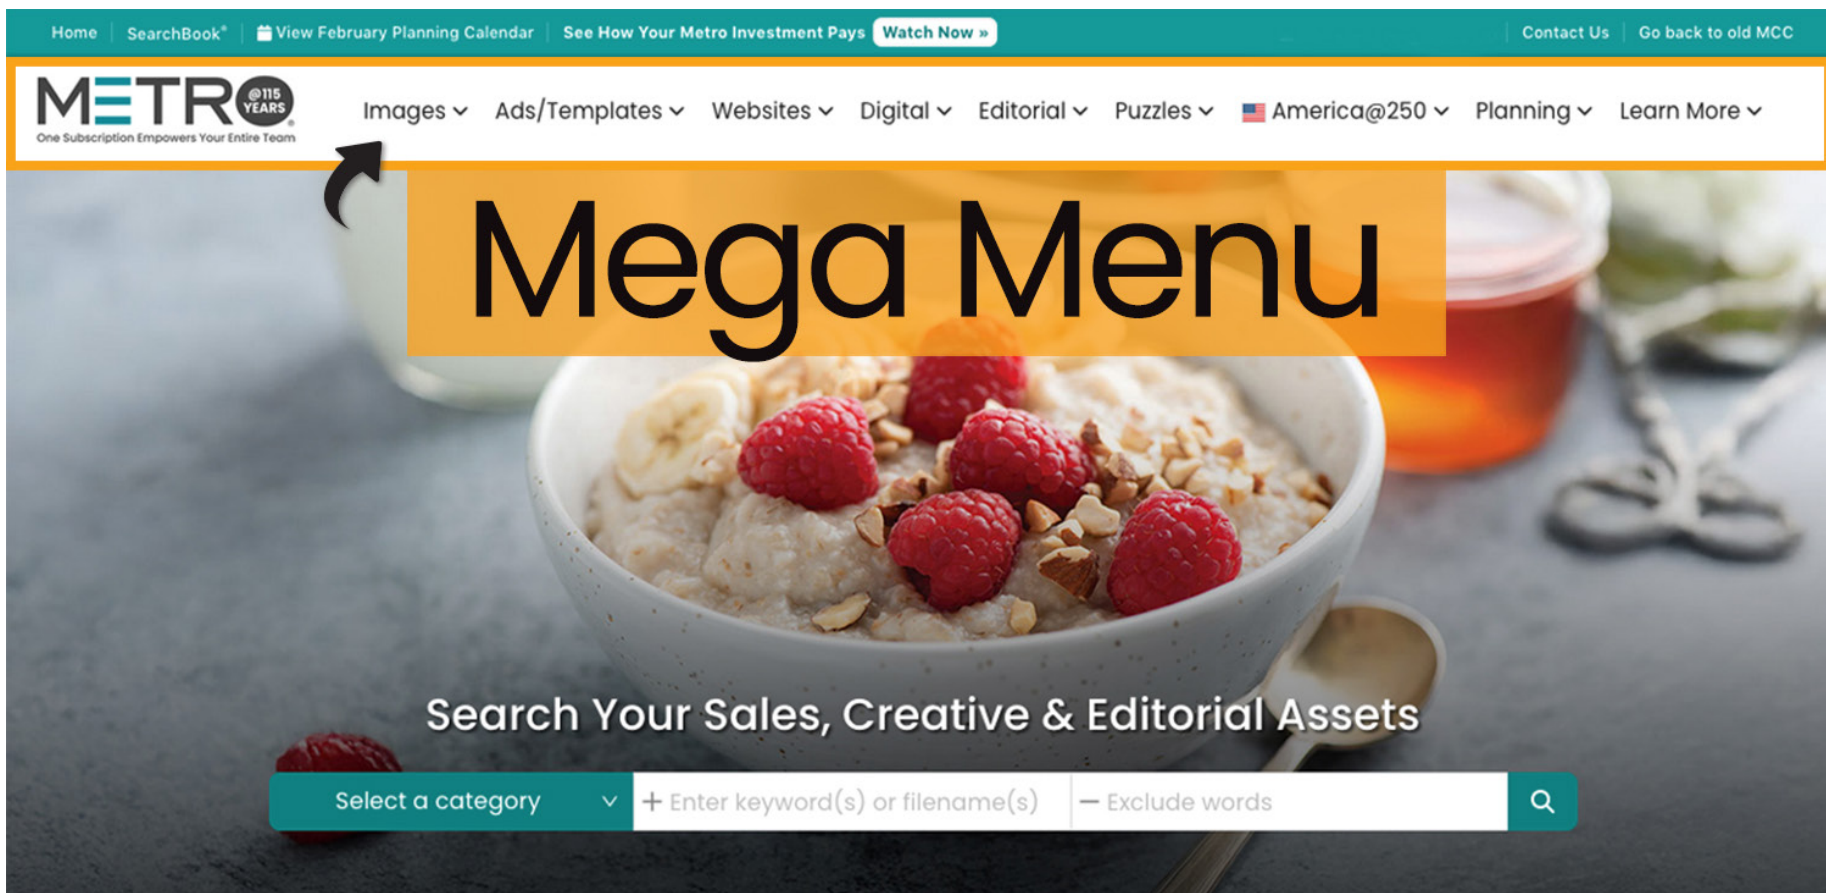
Home | SearchBook® | View February Planning Calendar | See How Your Metro Investment Pays Watch Now » | Contact Us | Go back to old MCC

METRO @115 YEARS
One Subscription Empowers Your Entire Team

Images Ads/Templates Websites Digital Editorial Puzzles America@250 Planning Learn More

Mega Menu

Search Your Sales, Creative & Editorial Assets

Select a category

+ Enter keyword(s) or filename(s)

— Exclude words